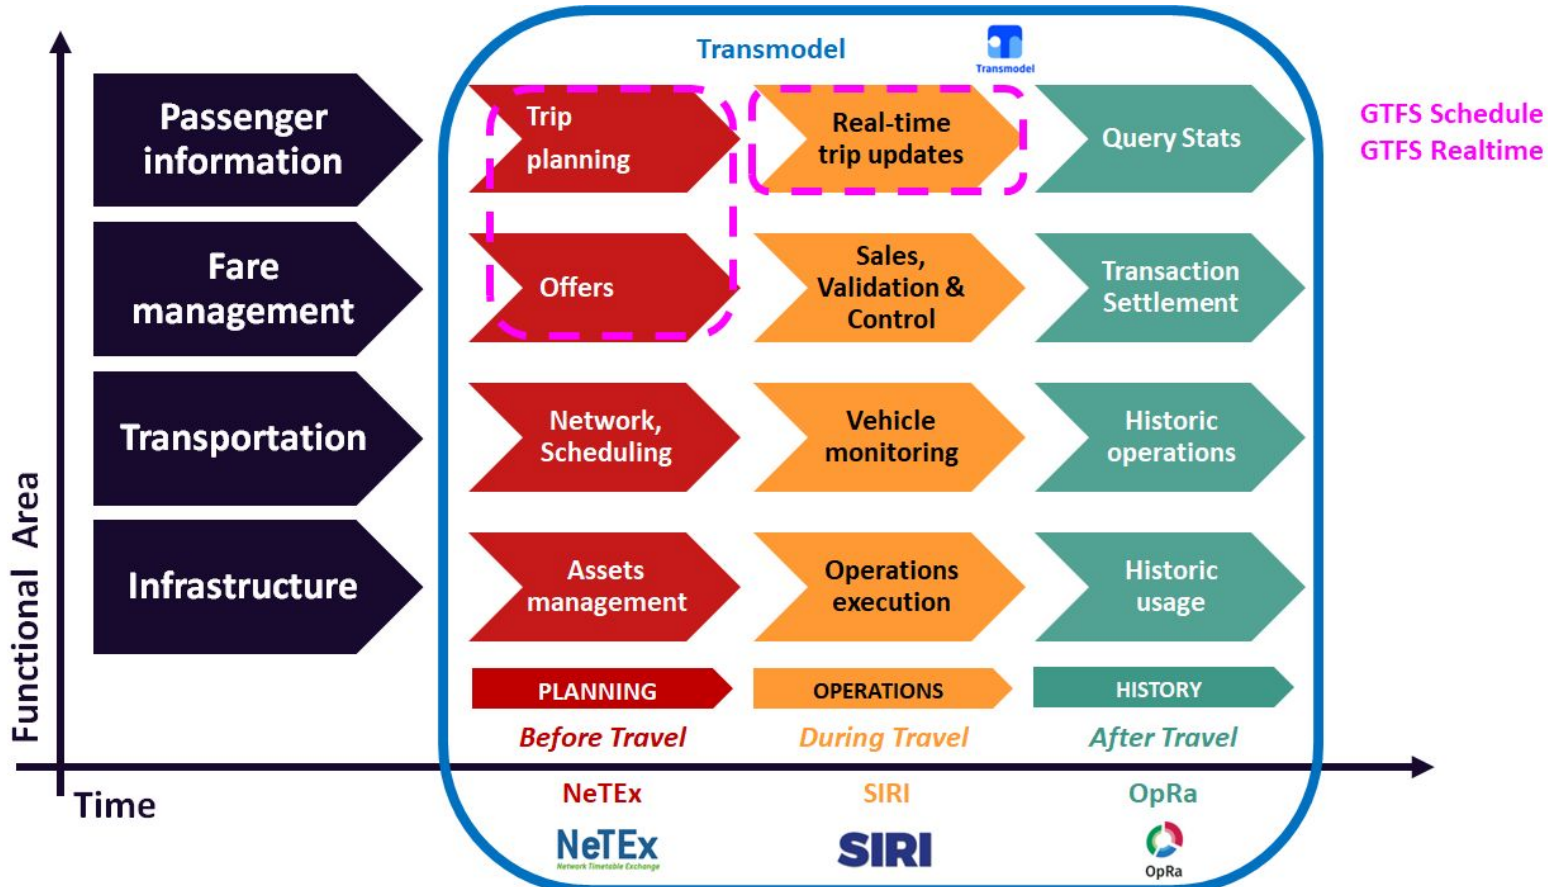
Transmodel

Transmodel

GTFS Schedule
GTFS Realtime

Passenger information

Trip planning

Real-time trip updates

Query Stats

Fare management

Offers

Sales, Validation & Control

Transaction Settlement

Transportation

Network, Scheduling

Vehicle monitoring

Historic operations

Infrastructure

Assets management

Operations execution

Historic usage

PLANNING

OPERATIONS

HISTORY

Before Travel

During Travel

After Travel

Functional Area

Time

NeTEx

SIRI

OpRa

NeTEx
Network Timetable Exchange

SIRI

OpRa